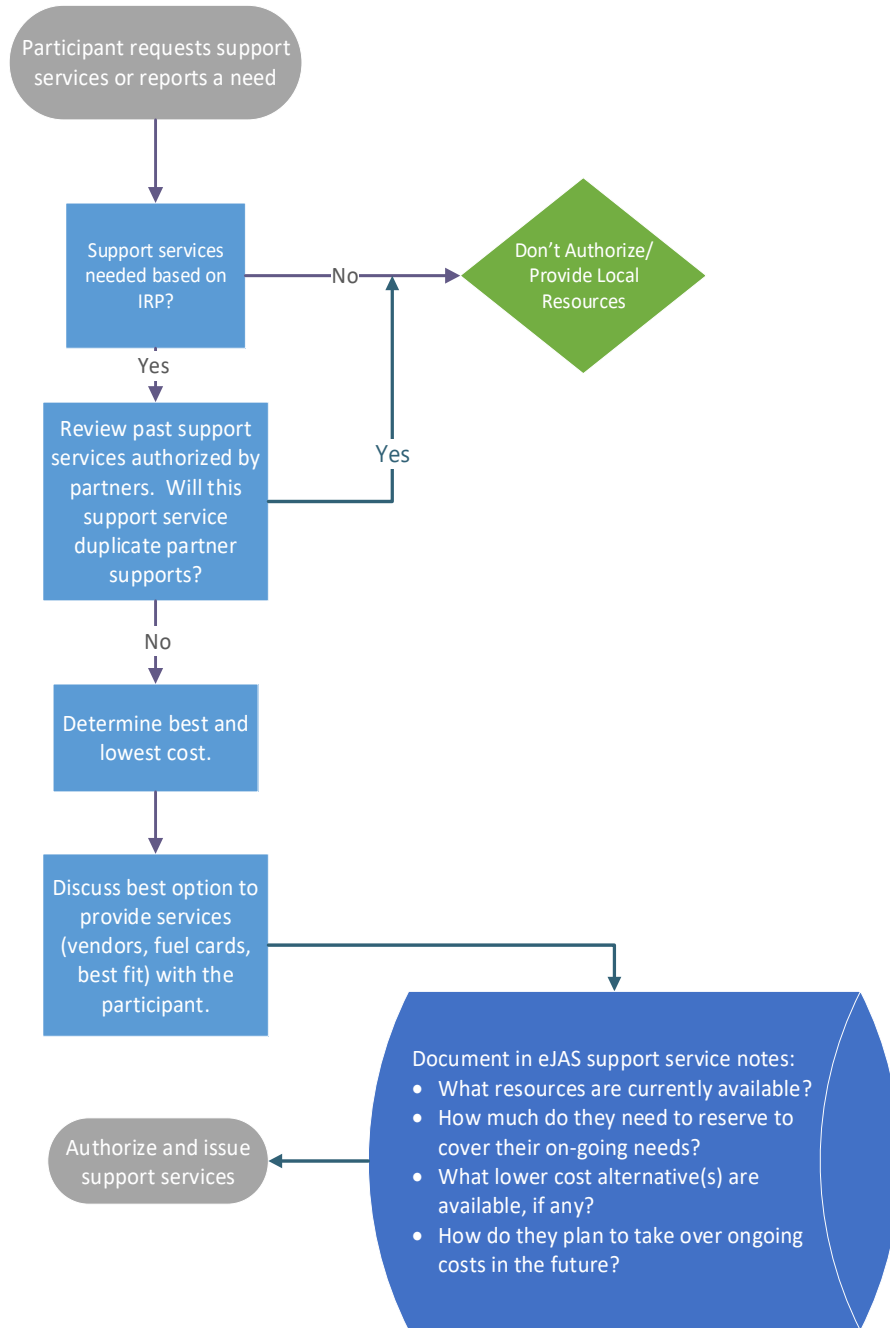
Participant requests support services or reports a need

Support services needed based on IRP?

No

Don't Authorize/ Provide Local Resources

Yes

Review past support services authorized by partners. Will this support service duplicate partner supports?

Yes

No

Determine best and lowest cost.

Discuss best option to provide services (vendors, fuel cards, best fit) with the participant.

Document in eJAS support service notes:
- What resources are currently available?
- How much do they need to reserve to cover their on-going needs?
- What lower cost alternative(s) are available, if any?
- How do they plan to take over ongoing costs in the future?

Authorize and issue support services